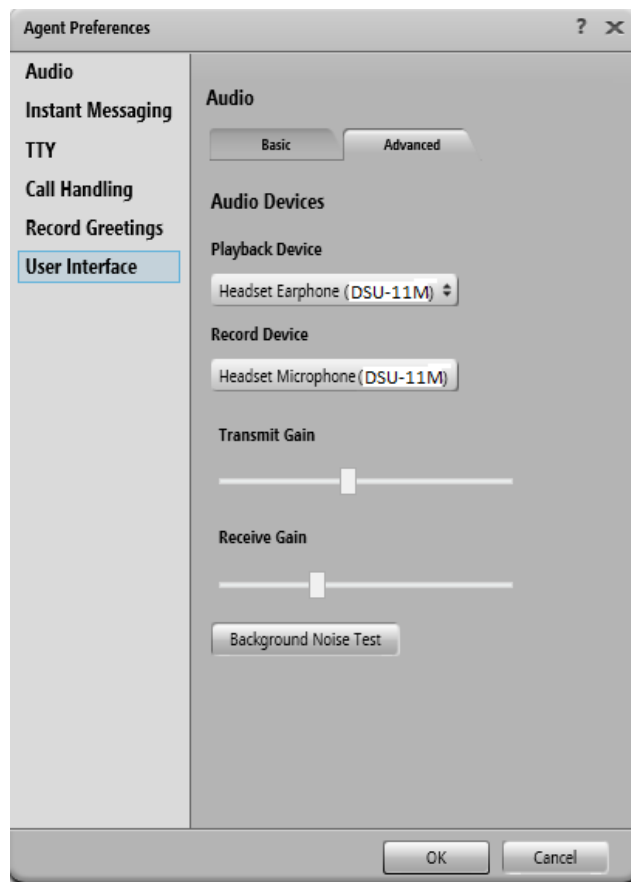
Agent Preferences

? ✕

Audio
Instant Messaging
TTY
Call Handling
Record Greetings
User Interface

Audio

Basic
Advanced

Audio Devices

Playback Device

Headset Earphone (DSU-11M)

Record Device

Headset Microphone (DSU-11M)

Transmit Gain

Receive Gain

Background Noise Test

OK
Cancel